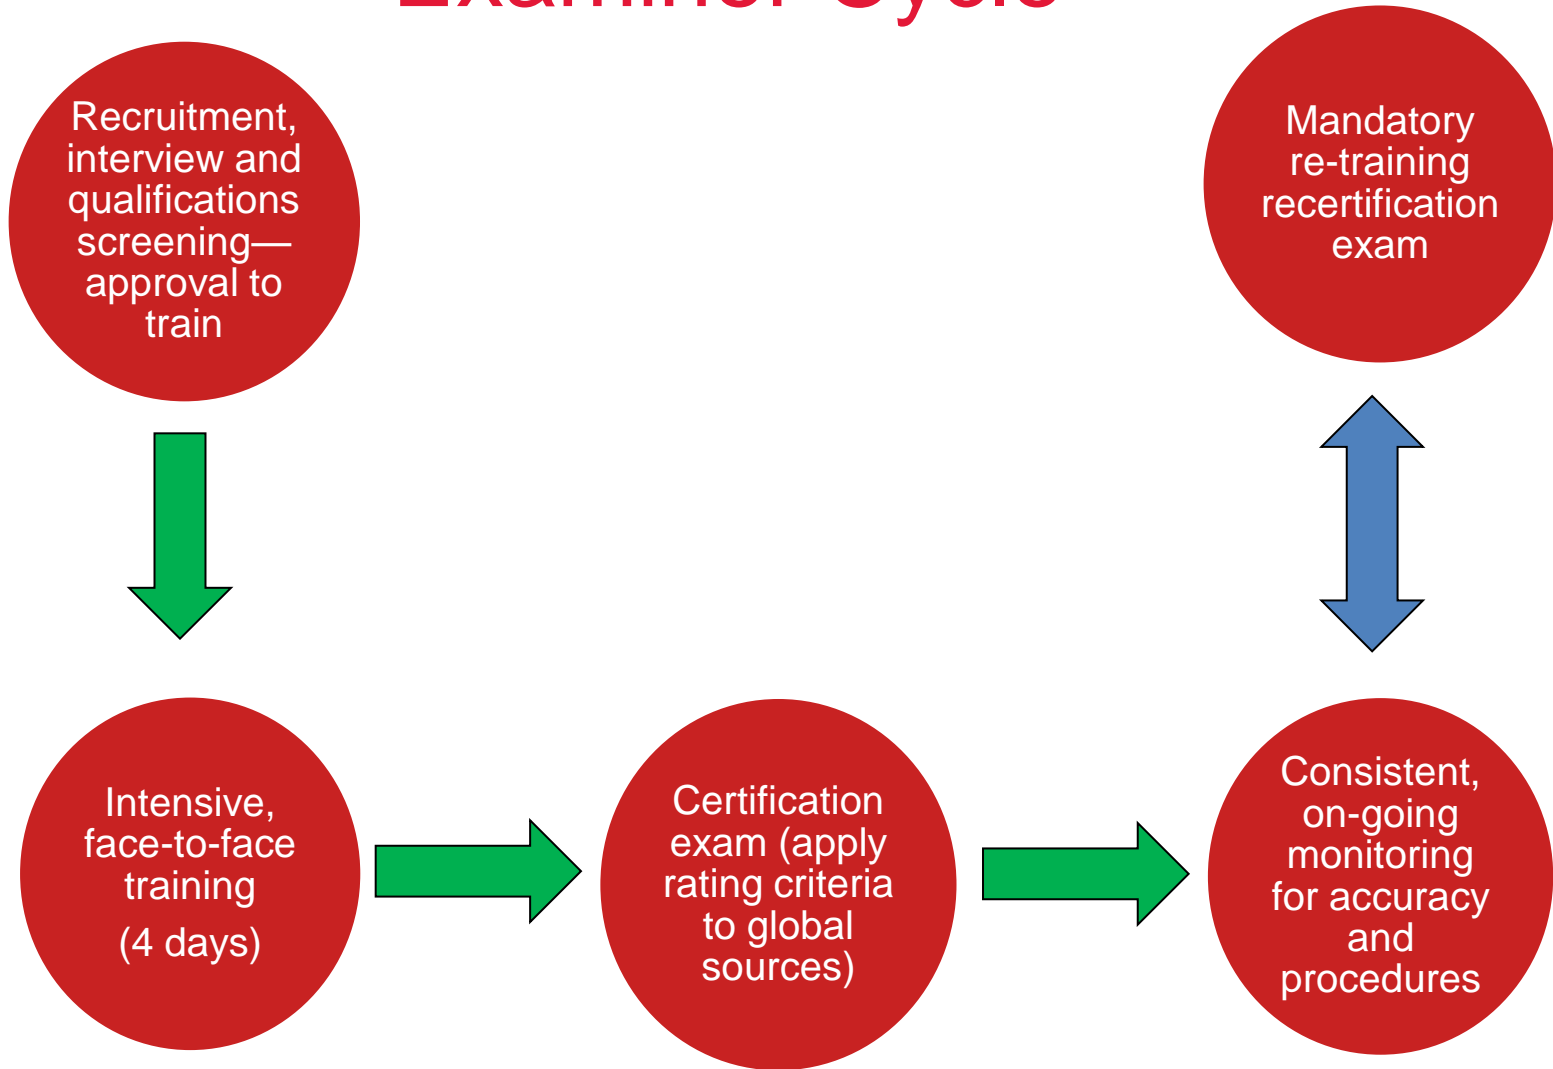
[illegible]

Recruitment, interview and qualifications screening—approval to train

Mandatory re-training recertification exam

Intensive, face-to-face training

(4 days)

Certification exam (apply rating criteria to global sources)

Consistent, on-going monitoring for accuracy and procedures